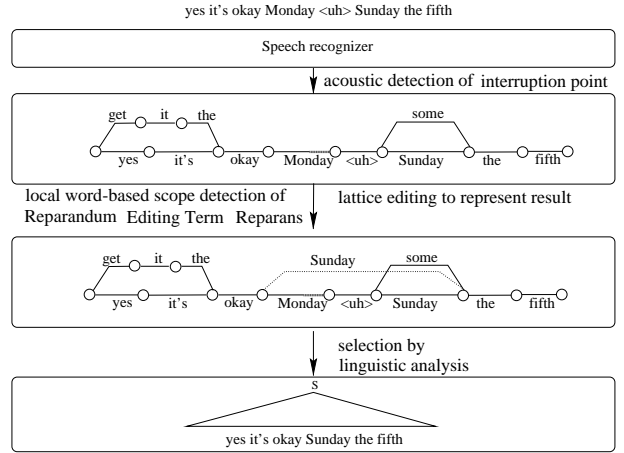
yes it's okay Monday <uh> Sunday the fifth

Speech recognizer

acoustic detection of interruption point

get it the
yes it's okay Monday <uh> Sunday the fifth
some

local word-based scope detection of
Reparandum Editing Term Reparans

lattice editing to represent result

get it the
Sunday
some
yes it's okay Monday <uh> Sunday the fifth

selection by
linguistic analysis

S
yes it's okay Sunday the fifth